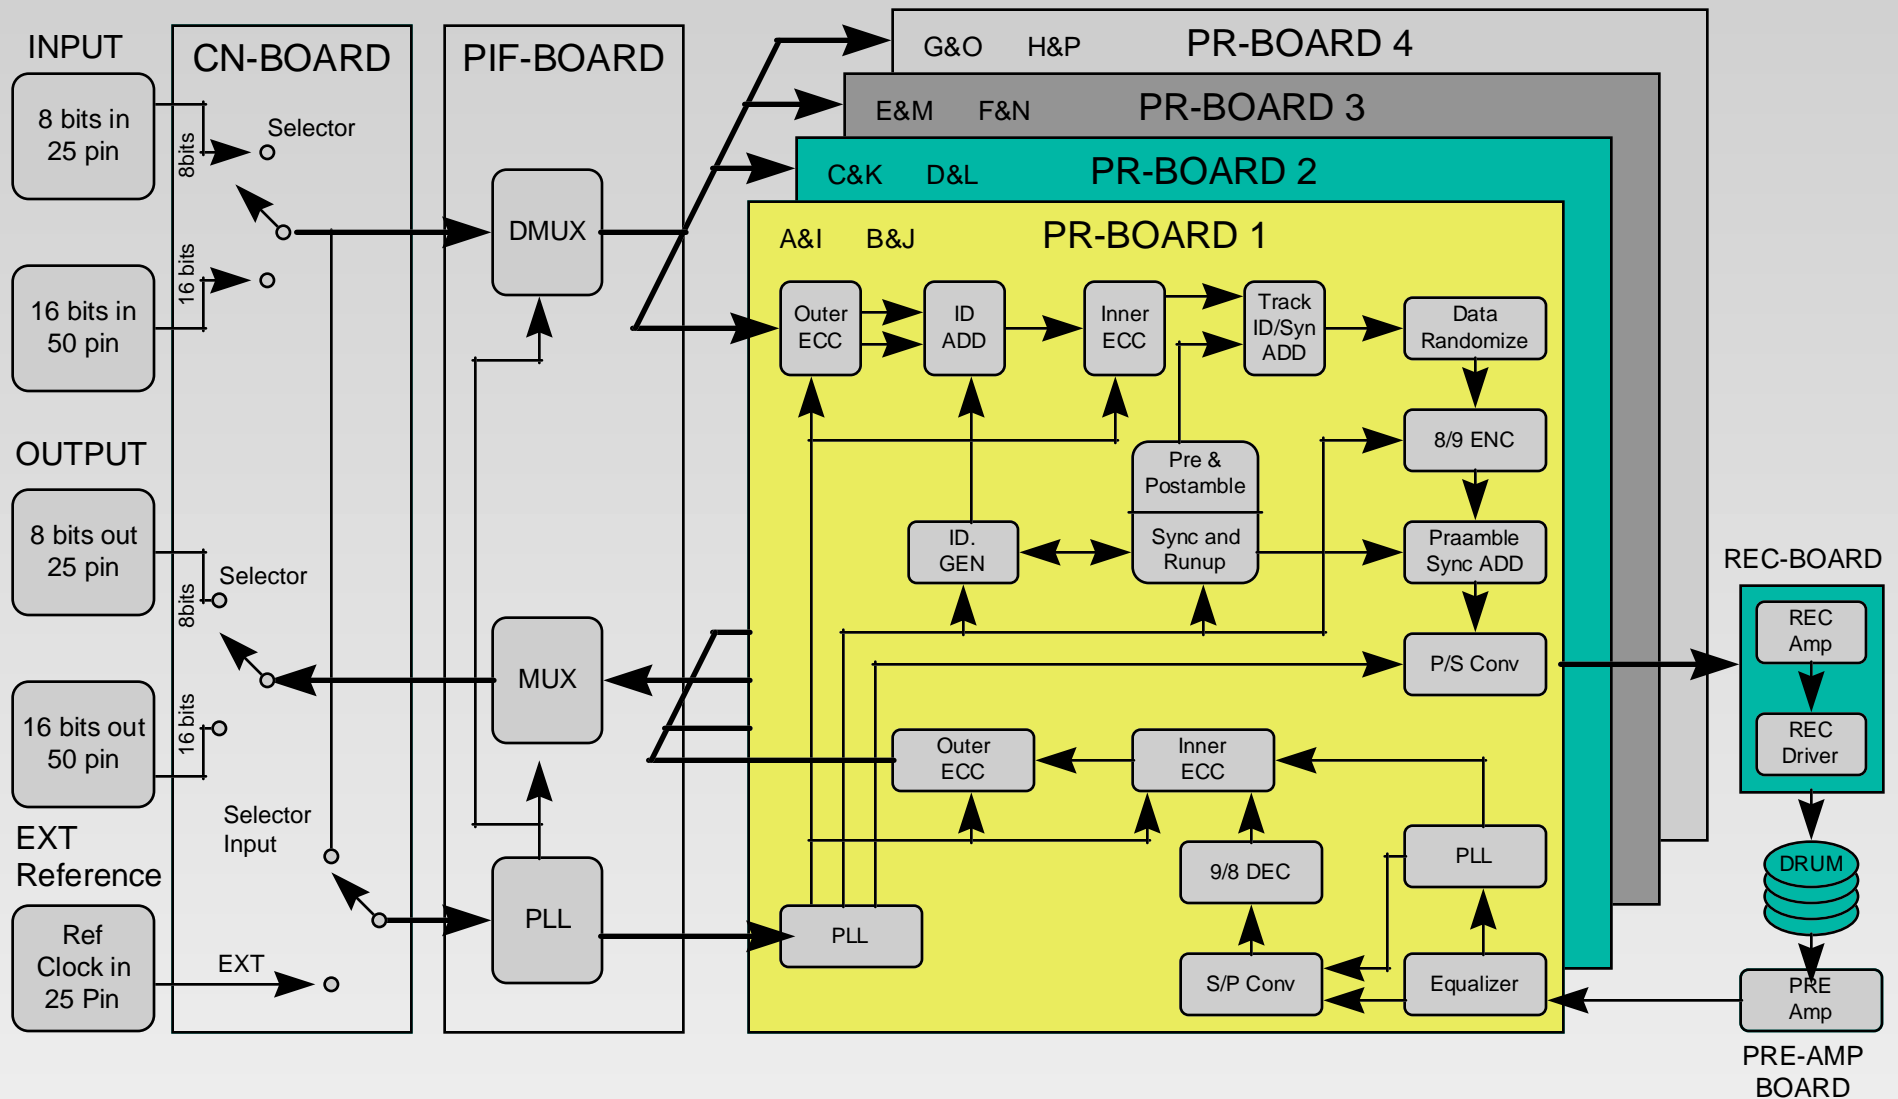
INPUT

8 bits in 25 pin

16 bits in 50 pin

OUTPUT

8 bits out 25 pin

16 bits out 50 pin

EXT Reference

Ref Clock in 25 Pin

CN-BOARD

8bits

Selector

16 bits

8bits

Selector

16 bits

Selector Input

EXT

PIF-BOARD

DMUX

MUX

PLL

G&O H&P PR-BOARD 4

E&M F&N PR-BOARD 3

C&K D&L PR-BOARD 2

A&I B&J PR-BOARD 1

Outer ECC

ID ADD

Inner ECC

Track ID/Syn ADD

Data Randomize

8/9 ENC

Pre & Postamble

Sync and Runup

ID. GEN

Praamble Sync ADD

P/S Conv

Outer ECC

Inner ECC

PLL

9/8 DEC

PLL

S/P Conv

Equalizer

REC-BOARD

REC Amp

REC Driver

DRUM

PRE Amp

PRE-AMP BOARD